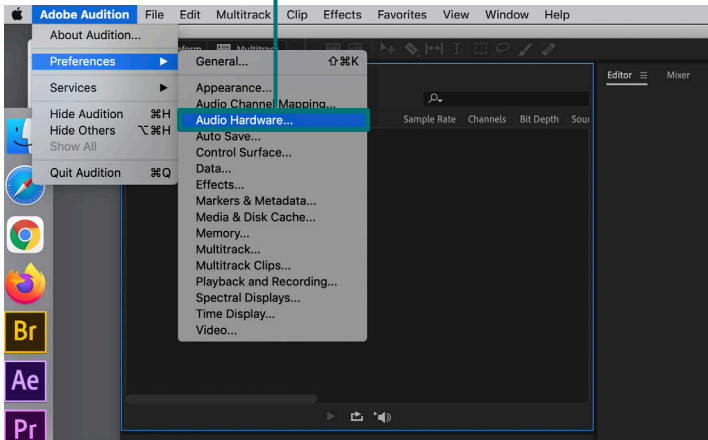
Adobe Audition File Edit Multitrack Clip Effects Favorites View Window Help

About Audition...
Preferences
Services
Hide Audition ⌘H
Hide Others ⌥⌘H
Show All
Quit Audition ⌘Q

General... ⇧⌘K
Appearance...
Audio Channel Mapping...
Audio Hardware...
Auto Save...
Control Surface...
Data...
Effects...
Markers & Metadata...
Media & Disk Cache...
Memory...
Multitrack...
Multitrack Clips...
Playback and Recording...
Spectral Displays...
Time Display...
Video...

Editor Mixer
Sample Rate Channels Bit Depth Sou

Br
Ae
Pr